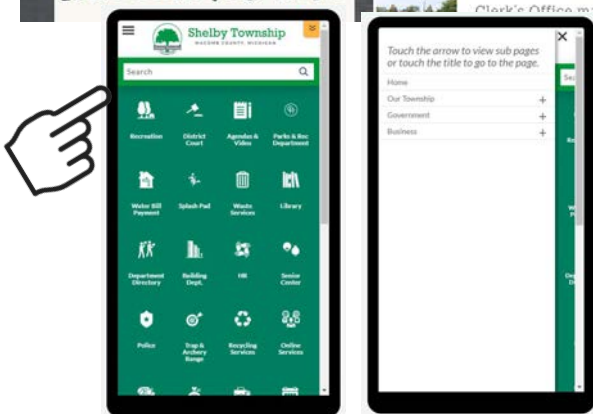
Clerk's Office m

Shelby Township
MACOMB COUNTY, MICHIGAN

Search

Recreation
District Court
Agendas & Video
Parks & Rec Department
Water Bill Payment
Splash Pad
Waste Services
Library
Department Directory
Building Dept.
HR
Senior Center
Police
Trap & Archery Range
Recycling Services
Online Services

Touch the arrow to view sub pages or touch the title to go to the page.

Home
Our Township +
Government +
Business +